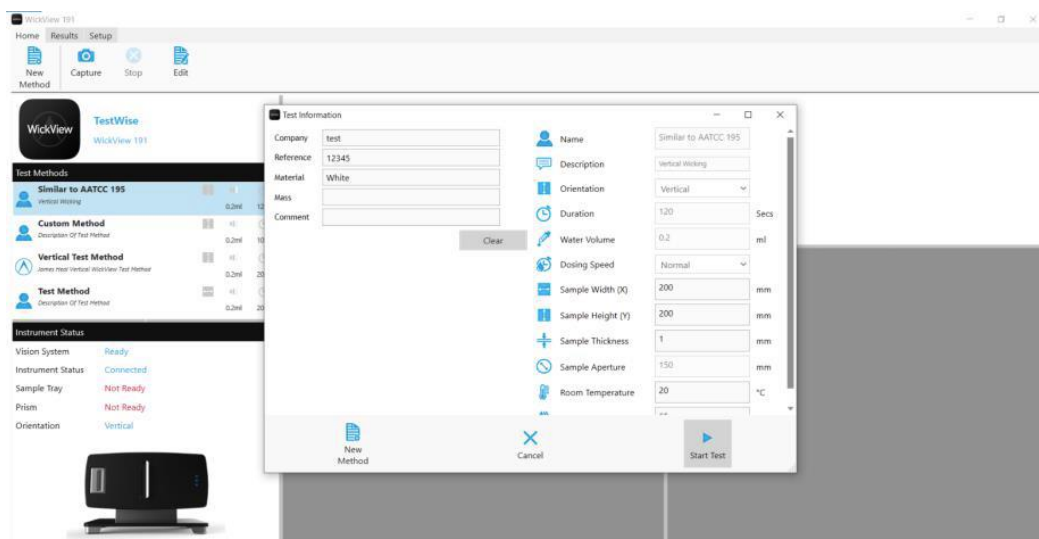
WickView 191

Home Results Setup

New Method Capture Stop Edit

WickView

TestWise

WickView 191

Test Methods

Similar to AATCC 195
Vertical Wicking
0.2ml 12

Custom Method
Description Of Test Method
0.2ml 10

Vertical Test Method
James Heal Vertical WickView Test Method
0.2ml 20

Test Method
Description Of Test Method
0.2ml 20

Instrument Status

Vision System Ready
Instrument Status Connected
Sample Tray Not Ready
Prism Not Ready
Orientation Vertical

Test Information

Company test
Reference 12345
Material White
Mass
Comment

Clear

Name Similar to AATCC 195
Description Vertical Wicking
Orientation Vertical
Duration 120 Secs
Water Volume 0.2 ml
Dosing Speed Normal
Sample Width (X) 200 mm
Sample Height (Y) 200 mm
Sample Thickness 1 mm
Sample Aperture 150 mm
Room Temperature 20 °C

New Method

Cancel

Start Test